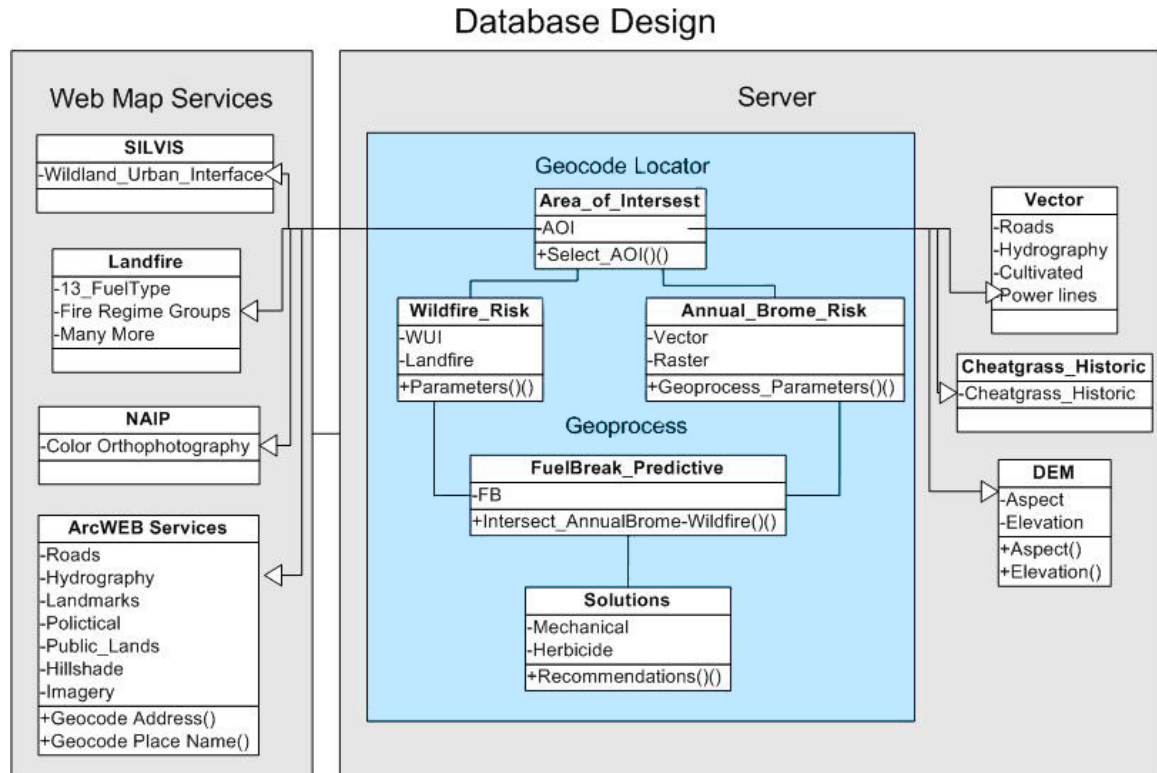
Database Design

Web Map Services

SILVIS
-Wildland_Urban_Interface

Landfire
-13_FuelType
-Fire Regime Groups
-Many More

NAIP
-Color Orthophotography

ArcWEB Services
-Roads
-Hydrography
-Landmarks
-Polictical
-Public_Lands
-Hillshade
-Imagery
+Geocode Address()
+Geocode Place Name()

Server

Geocode Locator

Area_of_Intersest
-AOI
+Select_AOI()()

Wildfire_Risk
-WUI
-Landfire
+Parameters()()

Annual_Brome_Risk
-Vector
-Raster
+Geoprocess_Parameters()()

Geoprocess

FuelBreak_Predictive
-FB
+Intersect_AnnualBrome-Wildfire()()

Solutions
-Mechanical
-Herbicide
+Recommendations()()

Vector
-Roads
-Hydrography
-Cultivated
-Power lines

Cheatgrass_Historic
-Cheatgrass_Historic

DEM
-Aspect
-Elevation
+Aspect()
+Elevation()